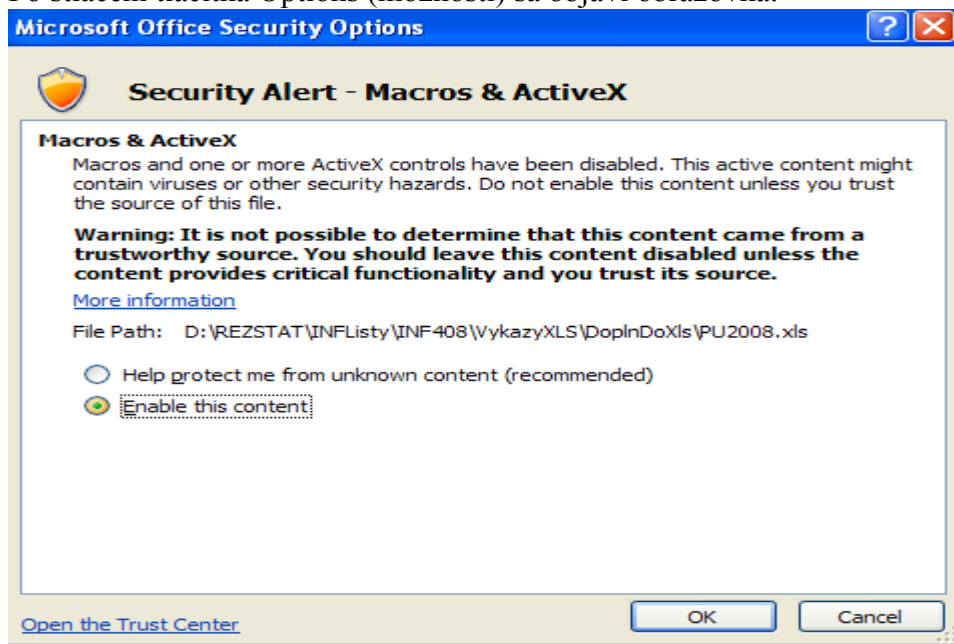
Po stlačení tlačidla Options (možnosti) sa objaví obrazovka:

Microsoft Office Security Options

Security Alert - Macros & ActiveX

Macros & ActiveX

Macros and one or more ActiveX controls have been disabled. This active content might contain viruses or other security hazards. Do not enable this content unless you trust the source of this file.

Warning: It is not possible to determine that this content came from a trustworthy source. You should leave this content disabled unless the content provides critical functionality and you trust its source.

More information

File Path: D:\REZSTAT\INFListy\INF408\VykazyXLS\DoplnDoXls\PU2008.xls

Help protect me from unknown content (recommended)

Enable this content

Open the Trust Center

OK

Cancel